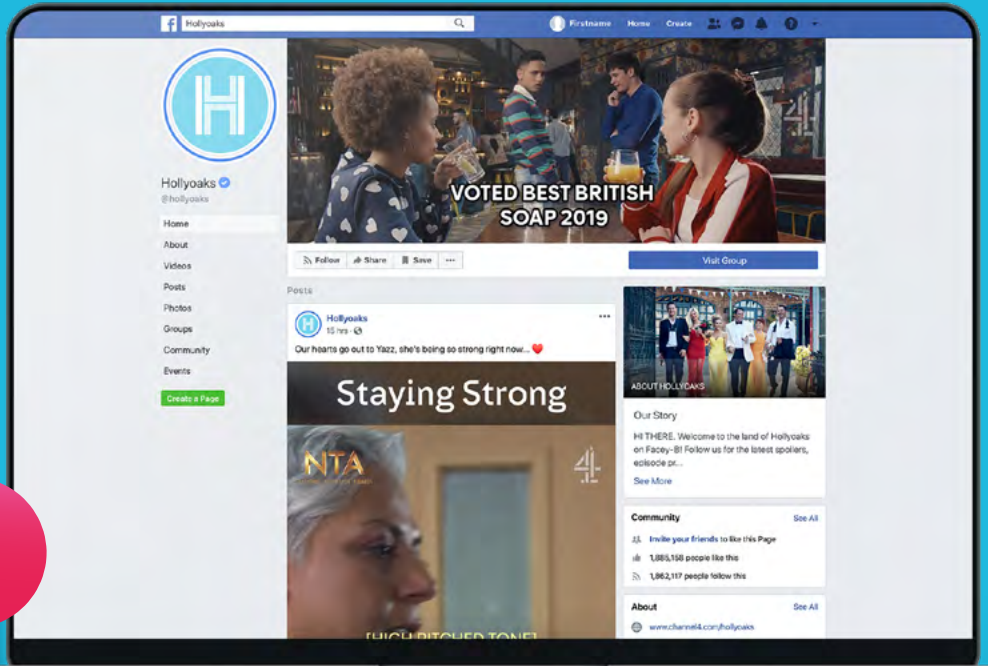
Hollyoaks

Firstname Home Create

Hollyoaks
@hollyoaks

Home
About
Videos
Posts
Photos
Groups
Community
Events

Create a Page

VOTED BEST BRITISH SOAP 2019

Follow Share Save ···

Visit Group

Posts

Hollyoaks
15 hrs ·

Our hearts go out to Yazz, she's being so strong right now... ❤️

Staying Strong

NTA

[HIGH PITCHED TONE]

ABOUT HOLLYOAKS

Our Story

HI THERE. Welcome to the land of Hollyoaks on Facey-B! Follow us for the latest spoilers, episode pr...

See More

Community See All

Invite your friends to like this Page

1,885,158 people like this

1,862,117 people follow this

About See All

www.channel4.com/hollyoaks